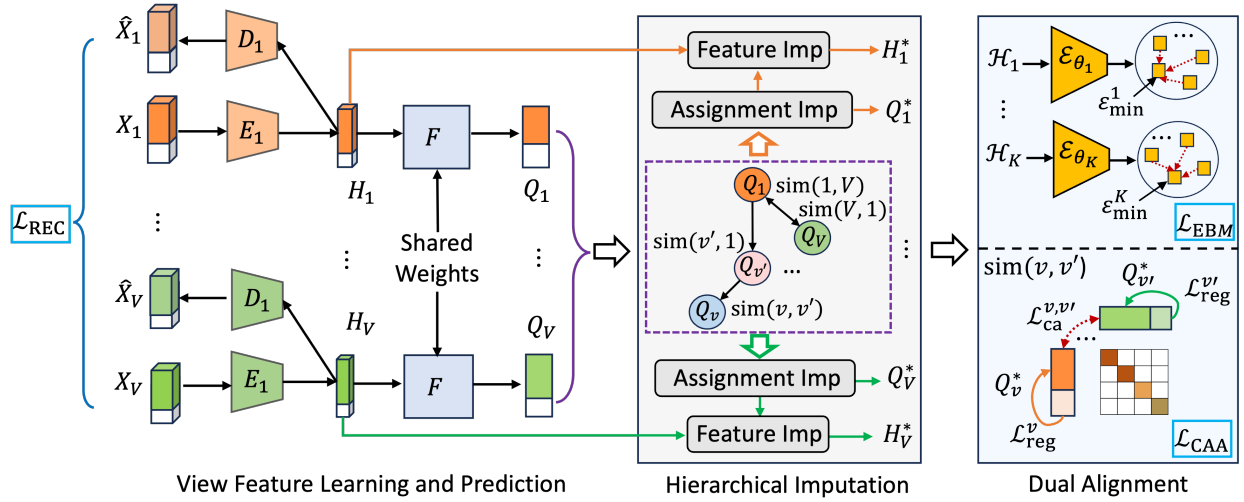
$\hat{X}_1$ $D_1$
Feature Imp $H_1^*$
$X_1$ $E_1$
Assignment Imp $Q_1^*$
$\mathcal{H}_1$ $\mathcal{E}_{\theta_1}$
$\varepsilon_{\min}^1$
$H_1$ $F$ $Q_1$
$Q_1$ $\text{sim}(1, V)$
$\text{sim}(V, 1)$
$Q_V$
$\mathcal{H}_K$ $\mathcal{E}_{\theta_K}$
$\varepsilon_{\min}^K$
$\mathcal{L}_{\text{REC}}$
Shared Weights
$\text{sim}(v', 1)$
$Q_{v'}$
$\mathcal{L}_{\text{EBM}}$
$\text{sim}(v, v')$
$Q_{v'}^*$
$\mathcal{L}_{\text{reg}}^{v'}$
$\hat{X}_V$ $D_1$
$H_V$ $Q_V$
$Q_v$ $\text{sim}(v, v')$
$\mathcal{L}_{\text{ca}}^{v,v'}$
Assignment Imp $Q_V^*$
$Q_v^*$
$X_V$ $E_1$ $F$
Feature Imp $H_V^*$
$\mathcal{L}_{\text{reg}}^{v}$
$\mathcal{L}_{\text{CAA}}$
View Feature Learning and Prediction
Hierarchical Imputation
Dual Alignment